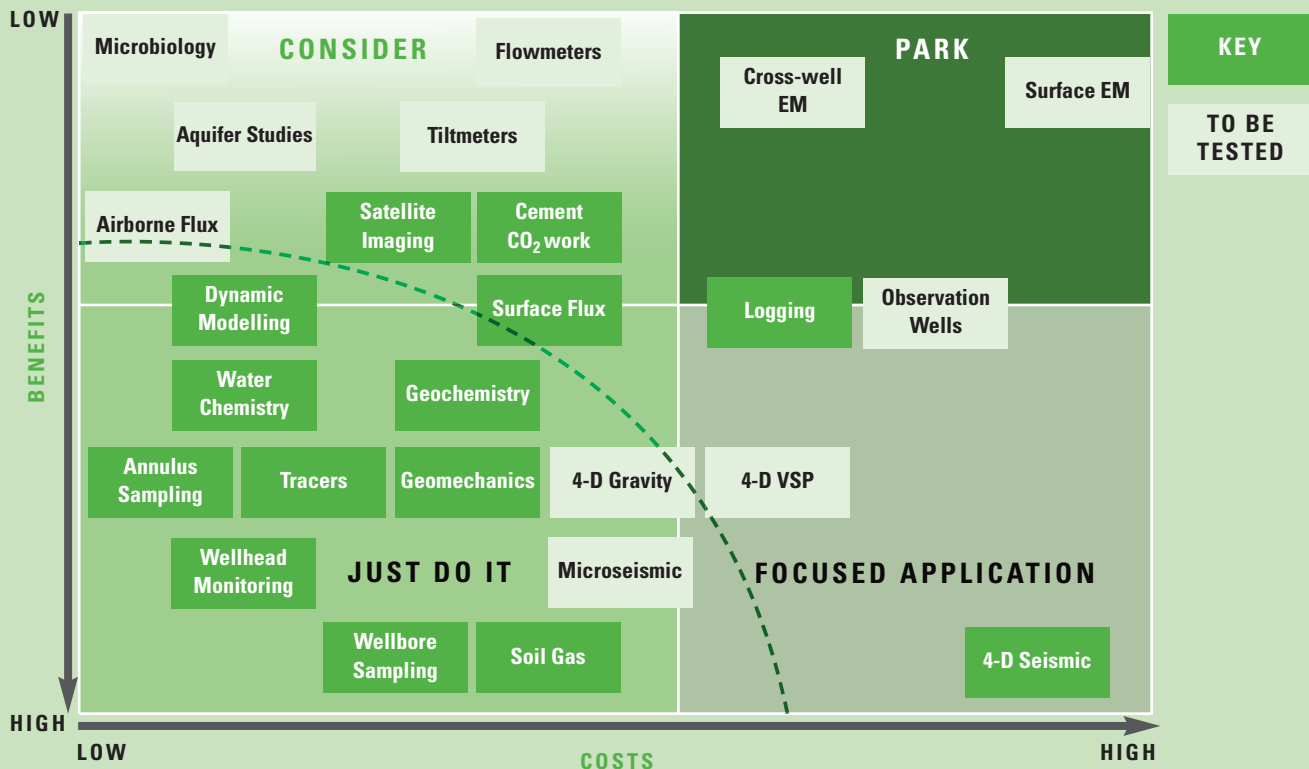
LOW

CONSIDER

Microbiology

Flowmeters

Aquifer Studies

Tiltmeters

Airborne Flux

Satellite Imaging

Cement $CO_2$ work

PARK

Cross-well EM

Surface EM

KEY

TO BE TESTED

BENEFITS

Dynamic Modelling

Surface Flux

Logging

Observation Wells

Water Chemistry

Geochemistry

Annulus Sampling

Tracers

Geomechanics

4-D Gravity

4-D VSP

Wellhead Monitoring

JUST DO IT

Microseismic

FOCUSED APPLICATION

Wellbore Sampling

Soil Gas

4-D Seismic

HIGH

LOW

COSTS

HIGH